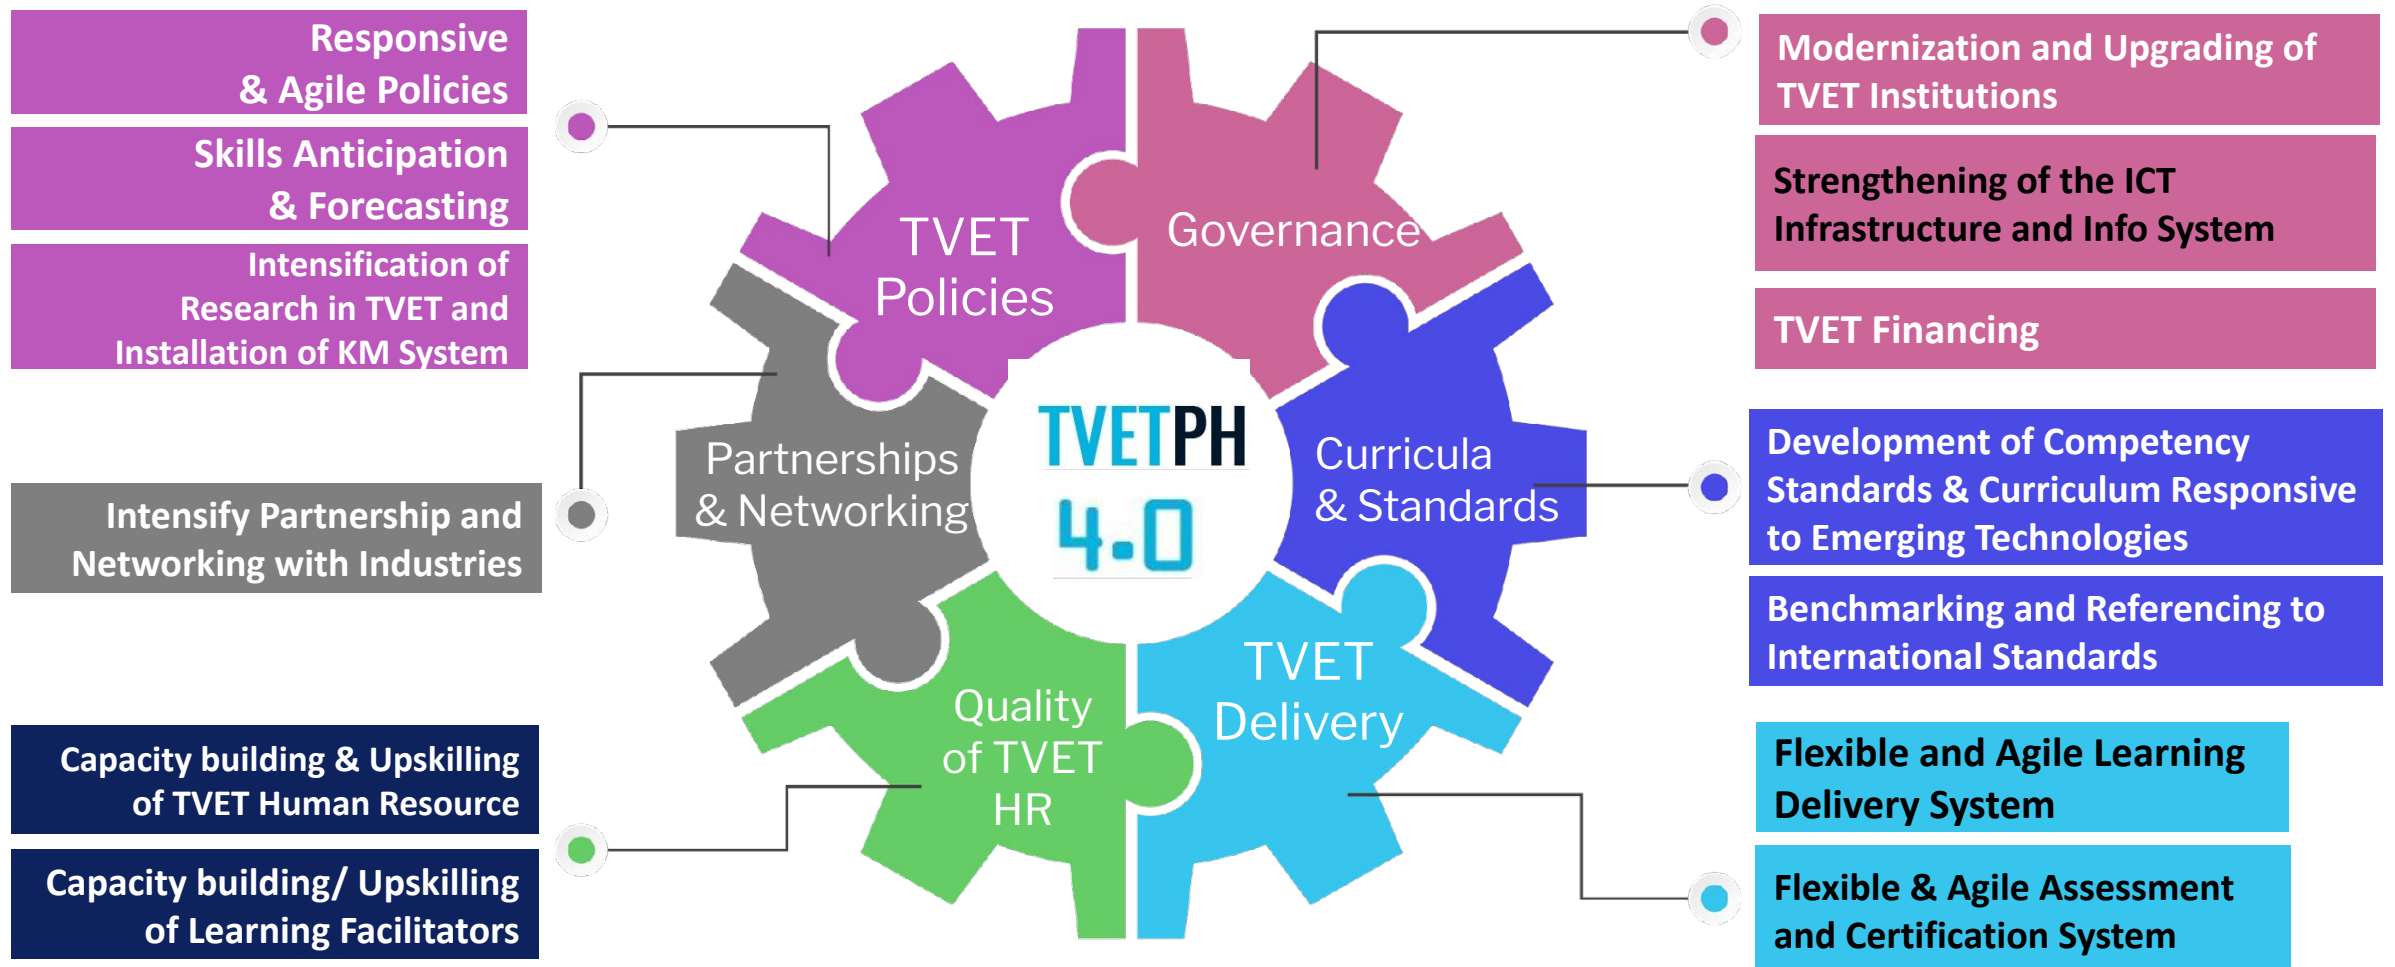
Responsive & Agile Policies

Skills Anticipation & Forecasting

Intensification of Research in TVET and Installation of KM System

Intensify Partnership and Networking with Industries

Capacity building & Upskilling of TVET Human Resource

Capacity building/ Upskilling of Learning Facilitators

TVET Policies

Governance

Partnerships & Networking

TVETPH 4.0

Curricula & Standards

Quality of TVET HR

TVET Delivery

Modernization and Upgrading of TVET Institutions

Strengthening of the ICT Infrastructure and Info System

TVET Financing

Development of Competency Standards & Curriculum Responsive to Emerging Technologies

Benchmarking and Referencing to International Standards

Flexible and Agile Learning Delivery System

Flexible & Agile Assessment and Certification System